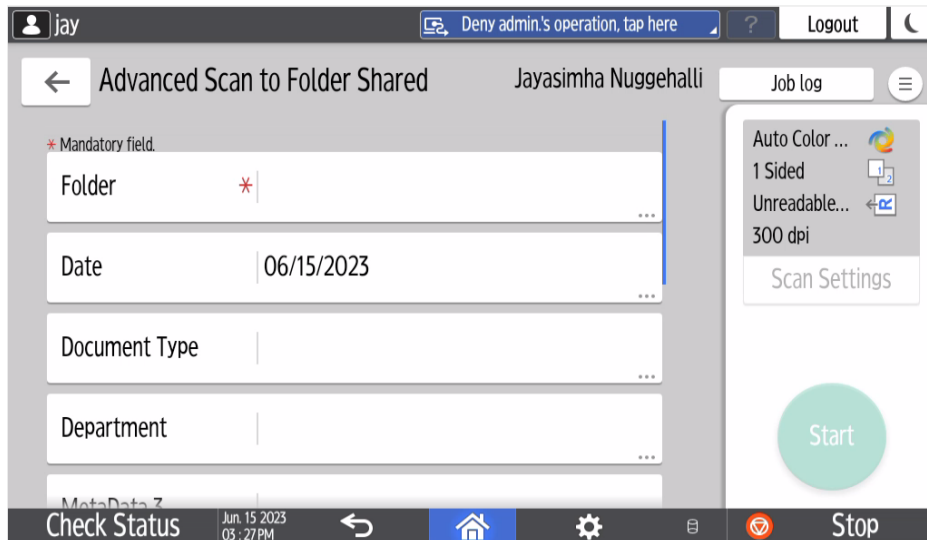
jay

Deny admin.'s operation, tap here

?

Logout

Advanced Scan to Folder Shared

Jayasimha Nuggehalli

Job log

* Mandatory field.

Folder *

Date 06/15/2023

Document Type

Department

MetaData 3

Auto Color ...

1 Sided

Unreadable...

300 dpi

Scan Settings

Start

Check Status

Jun. 15 2023 03 : 27PM

Stop